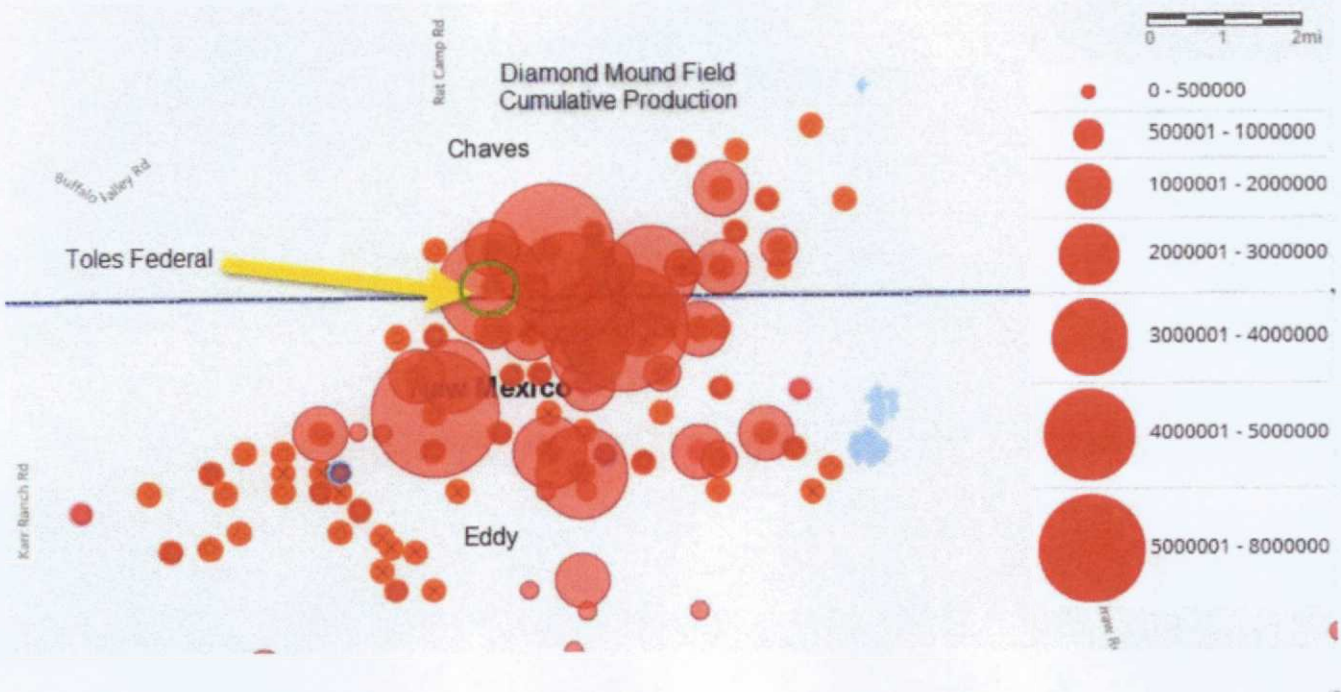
Rat Camp Rd

Diamond Mound Field
Cumulative Production

Chaves

Buffalo Valley Rd

Toles Federal

New Mexico

Karr Ranch Rd

Eddy

0 1 2mi

0 - 500000
500001 - 1000000
1000001 - 2000000
2000001 - 3000000
3000001 - 4000000
4000001 - 5000000
5000001 - 8000000

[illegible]